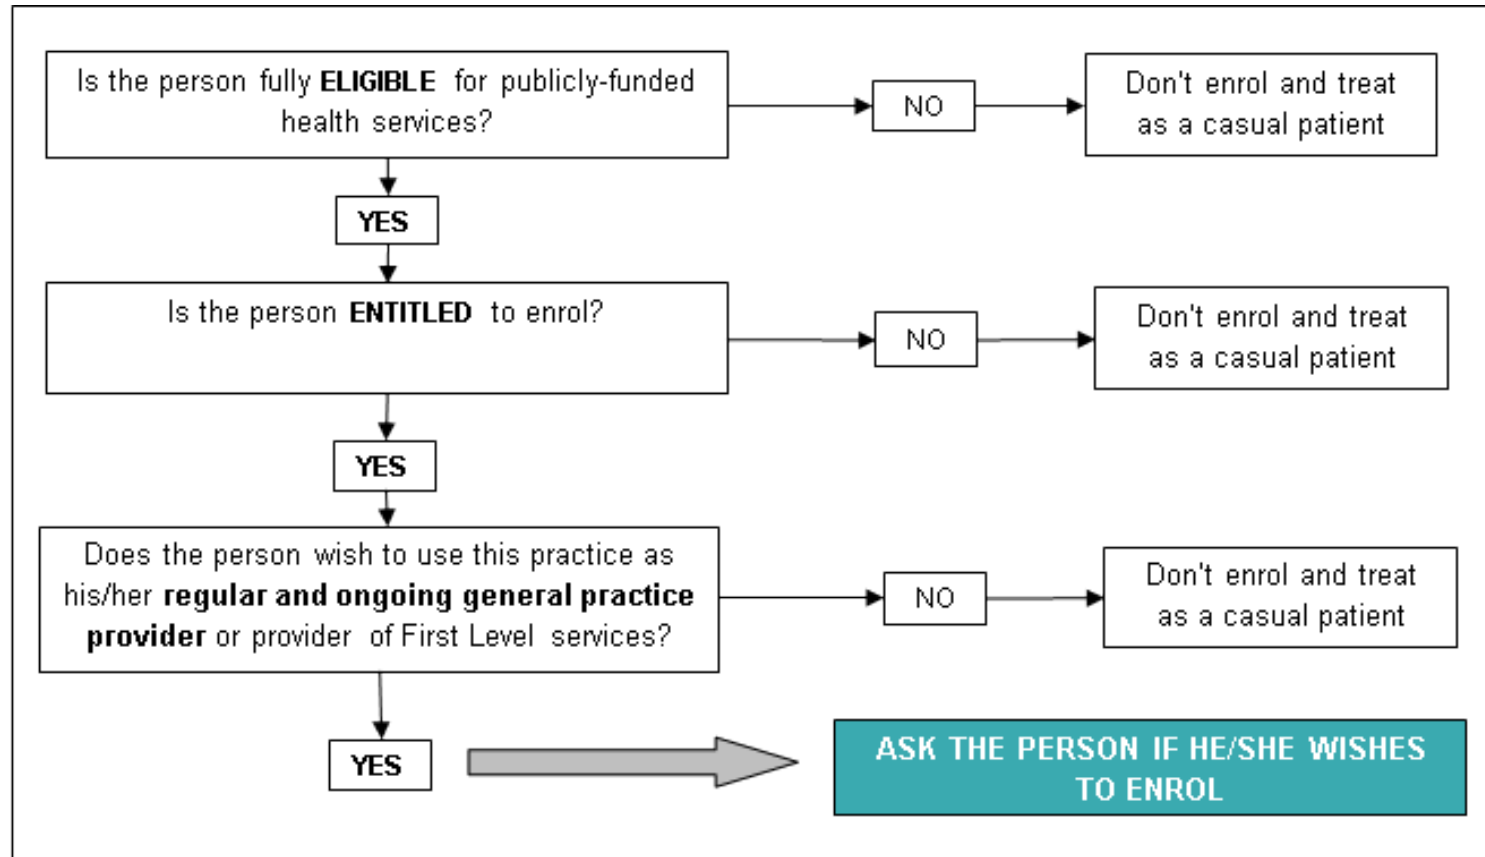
Is the person fully ELIGIBLE for publicly-funded health services?

NO

Don't enrol and treat as a casual patient

YES

Is the person ENTITLED to enrol?

NO

Don't enrol and treat as a casual patient

YES

Does the person wish to use this practice as his/her regular and ongoing general practice provider or provider of First Level services?

NO

Don't enrol and treat as a casual patient

YES

ASK THE PERSON IF HE/SHE WISHES TO ENROL